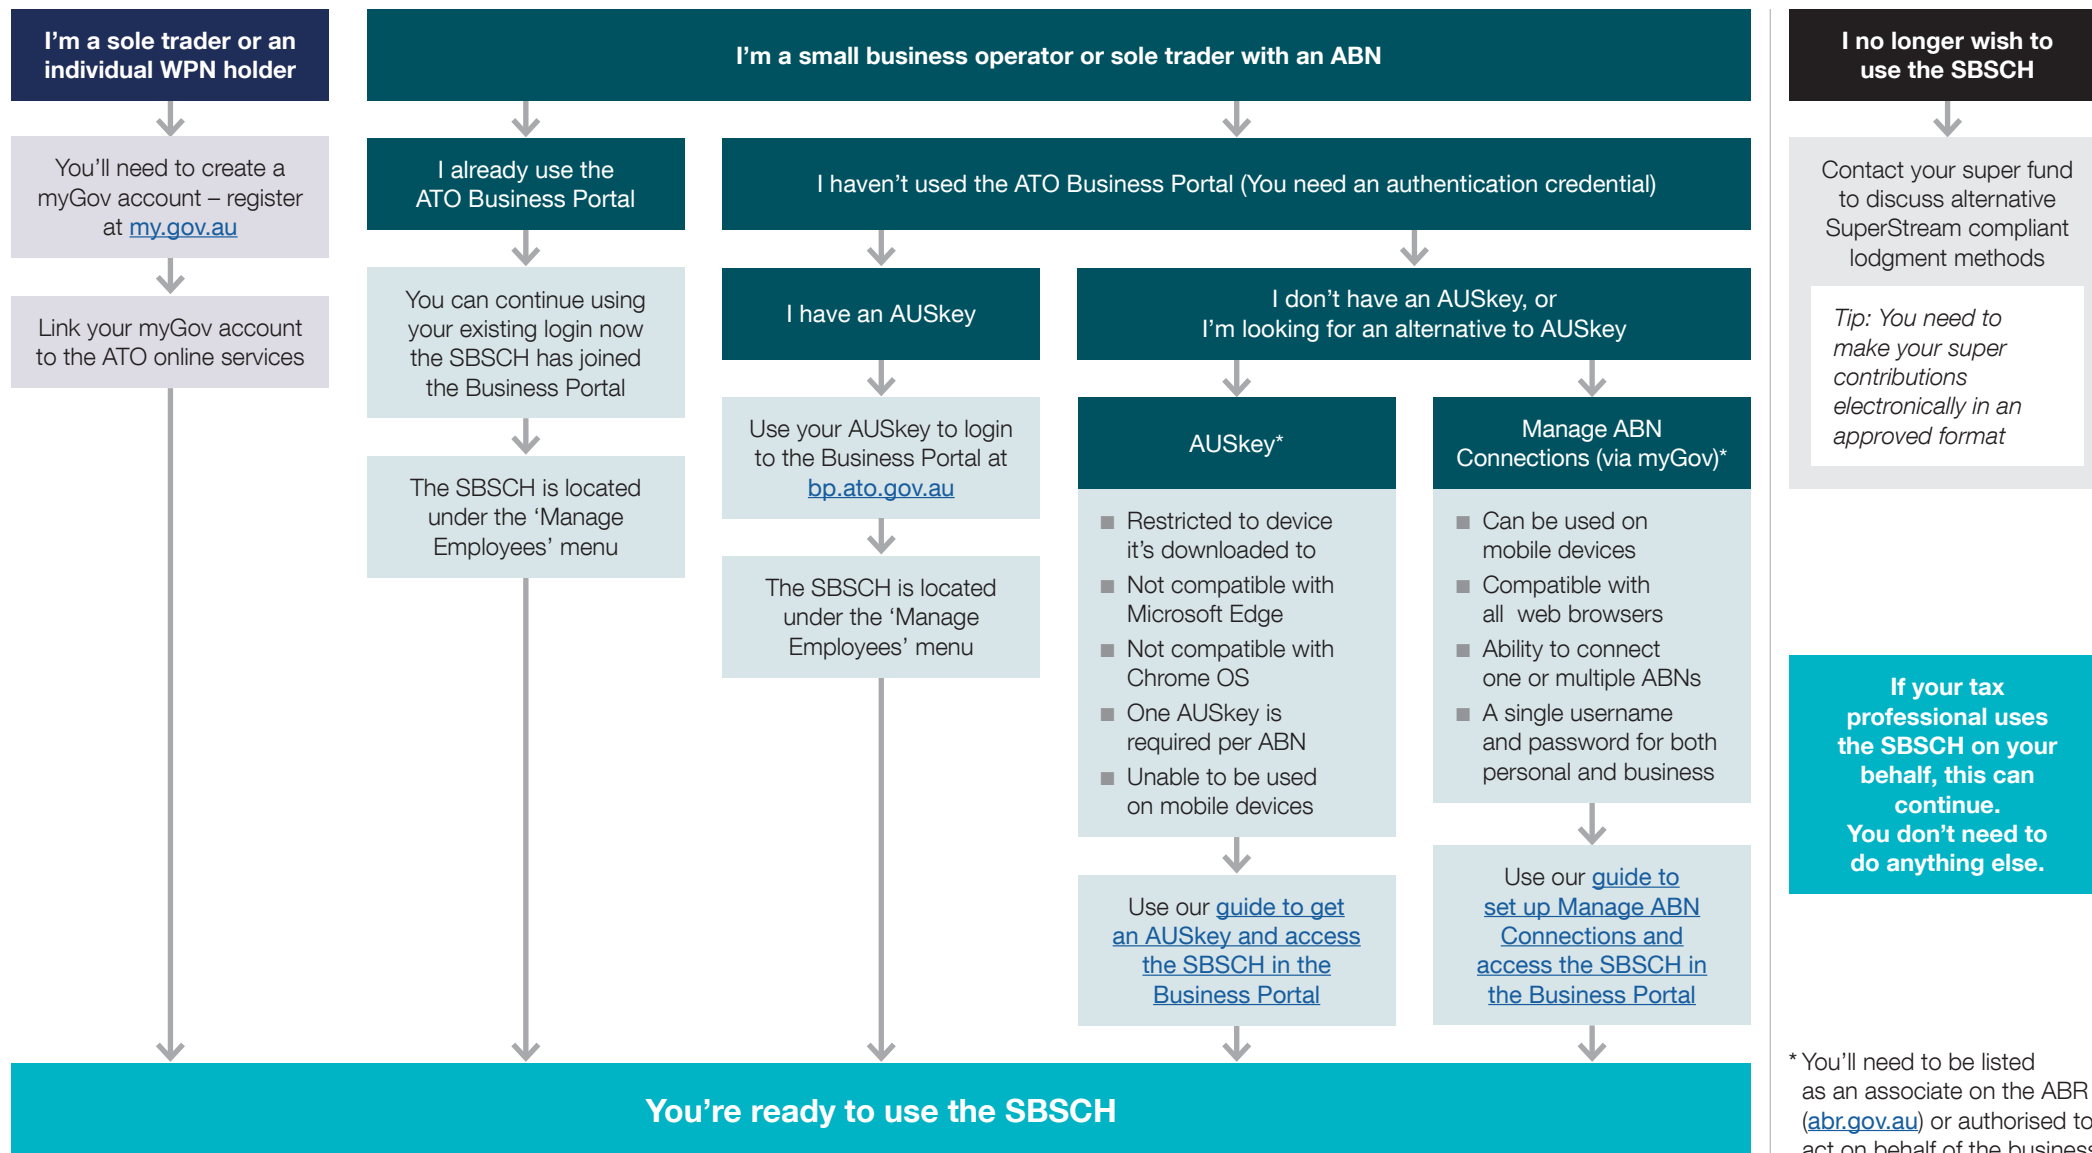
I'm a sole trader or an individual WPN holder

You'll need to create a myGov account – register at my.gov.au

Link your myGov account to the ATO online services

I'm a small business operator or sole trader with an ABN

I already use the ATO Business Portal

You can continue using your existing login now the SBSCH has joined the Business Portal

The SBSCH is located under the 'Manage Employees' menu

I haven't used the ATO Business Portal (You need an authentication credential)

I have an AUSkey

Use your AUSkey to login to the Business Portal at bp.ato.gov.au

The SBSCH is located under the 'Manage Employees' menu

I don't have an AUSkey, or I'm looking for an alternative to AUSkey

AUSkey*

- Restricted to device it's downloaded to
- Not compatible with Microsoft Edge
- Not compatible with Chrome OS
- One AUSkey is required per ABN
- Unable to be used on mobile devices

Use our guide to get an AUSkey and access the SBSCH in the Business Portal

Manage ABN Connections (via myGov)*

- Can be used on mobile devices
- Compatible with all web browsers
- Ability to connect one or multiple ABNs
- A single username and password for both personal and business

Use our guide to set up Manage ABN Connections and access the SBSCH in the Business Portal

You're ready to use the SBSCH

I no longer wish to use the SBSCH

Contact your super fund to discuss alternative SuperStream compliant lodgment methods

Tip: You need to make your super contributions electronically in an approved format

If your tax professional uses the SBSCH on your behalf, this can continue. You don't need to do anything else.

* You'll need to be listed as an associate on the ABR (abr.gov.au) or authorised to act on behalf of the business